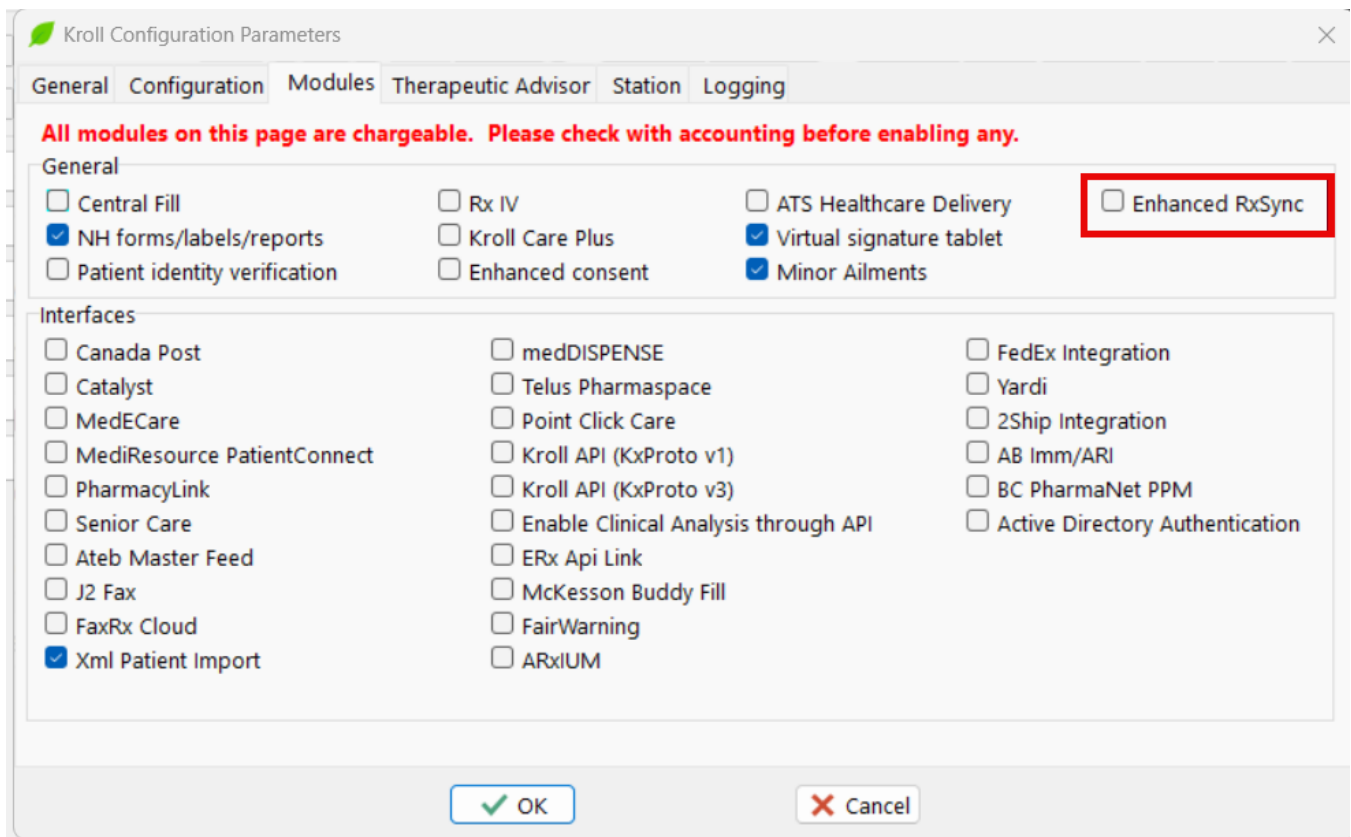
Kroll Configuration Parameters

General | Configuration | Modules | Therapeutic Advisor | Station | Logging

All modules on this page are chargeable. Please check with accounting before enabling any.

General
Central Fill
NH forms/labels/reports
Patient identity verification
Rx IV
Kroll Care Plus
Enhanced consent
ATS Healthcare Delivery
Virtual signature tablet
Minor Ailments
Enhanced RxSync

Interfaces
Canada Post
Catalyst
MedECare
MediResource PatientConnect
PharmacyLink
Senior Care
Ateb Master Feed
J2 Fax
FaxRx Cloud
Xml Patient Import
medDISPENSE
Telus Pharmaspace
Point Click Care
Kroll API (KxProto v1)
Kroll API (KxProto v3)
Enable Clinical Analysis through API
ERx Api Link
McKesson Buddy Fill
FairWarning
ARxIUM
FedEx Integration
Yardi
2Ship Integration
AB Imm/ARI
BC PharmaNet PPM
Active Directory Authentication

OK
Cancel